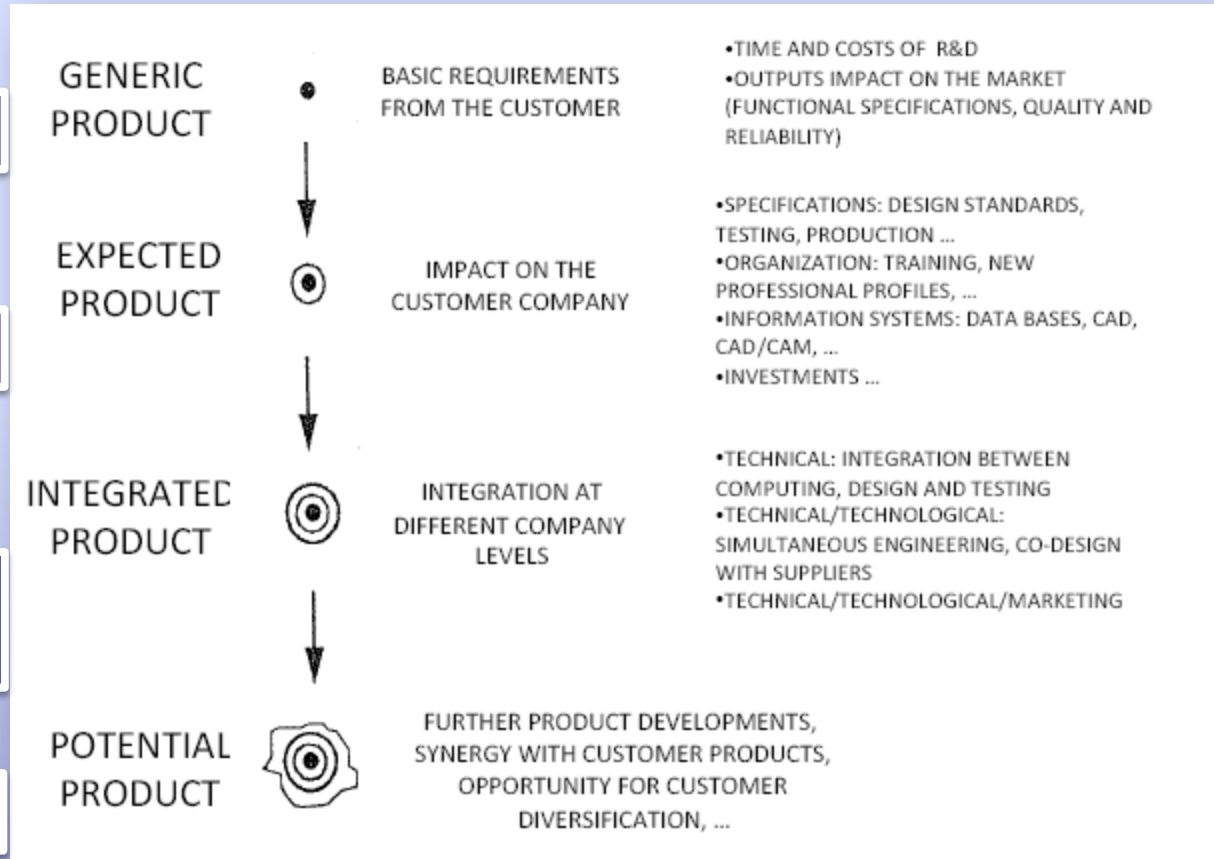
GENERIC PRODUCT

BASIC REQUIREMENTS FROM THE CUSTOMER

•TIME AND COSTS OF R&D
•OUTPUTS IMPACT ON THE MARKET (FUNCTIONAL SPECIFICATIONS, QUALITY AND RELIABILITY)

EXPECTED PRODUCT

IMPACT ON THE CUSTOMER COMPANY

•SPECIFICATIONS: DESIGN STANDARDS, TESTING, PRODUCTION ...
•ORGANIZATION: TRAINING, NEW PROFESSIONAL PROFILES, ...
•INFORMATION SYSTEMS: DATA BASES, CAD, CAD/CAM, ...
•INVESTMENTS ...

INTEGRATEC PRODUCT

INTEGRATION AT DIFFERENT COMPANY LEVELS

•TECHNICAL: INTEGRATION BETWEEN COMPUTING, DESIGN AND TESTING
•TECHNICAL/TECHNOLOGICAL: SIMULTANEOUS ENGINEERING, CO-DESIGN WITH SUPPLIERS
•TECHNICAL/TECHNOLOGICAL/MARKETING

POTENTIAL PRODUCT

FURTHER PRODUCT DEVELOPMENTS, SYNERGY WITH CUSTOMER PRODUCTS, OPPORTUNITY FOR CUSTOMER DIVERSIFICATION, ...